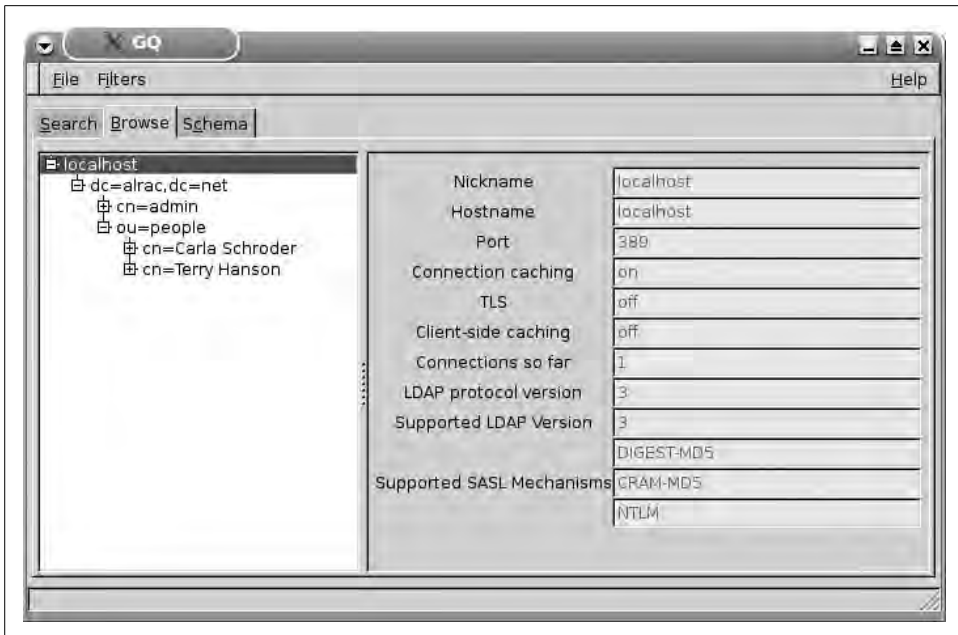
GQ

File Filters Help

Search Browse Schema

localhost
dc=alrac,dc=net
cn=admin
ou=people
cn=Carla Schroder
cn=Terry Hanson

| | |
|---|---|
| Nickname | localhost |
| Hostname | localhost |
| Port | 389 |
| Connection caching | on |
| TLS | off |
| Client-side caching | off |
| Connections so far | 1 |
| LDAP protocol version | 3 |
| Supported LDAP Version | 3 |
| | DIGEST-MD5 |
| Supported SASL Mechanisms | CRAM-MD5 |
| | NTLM |